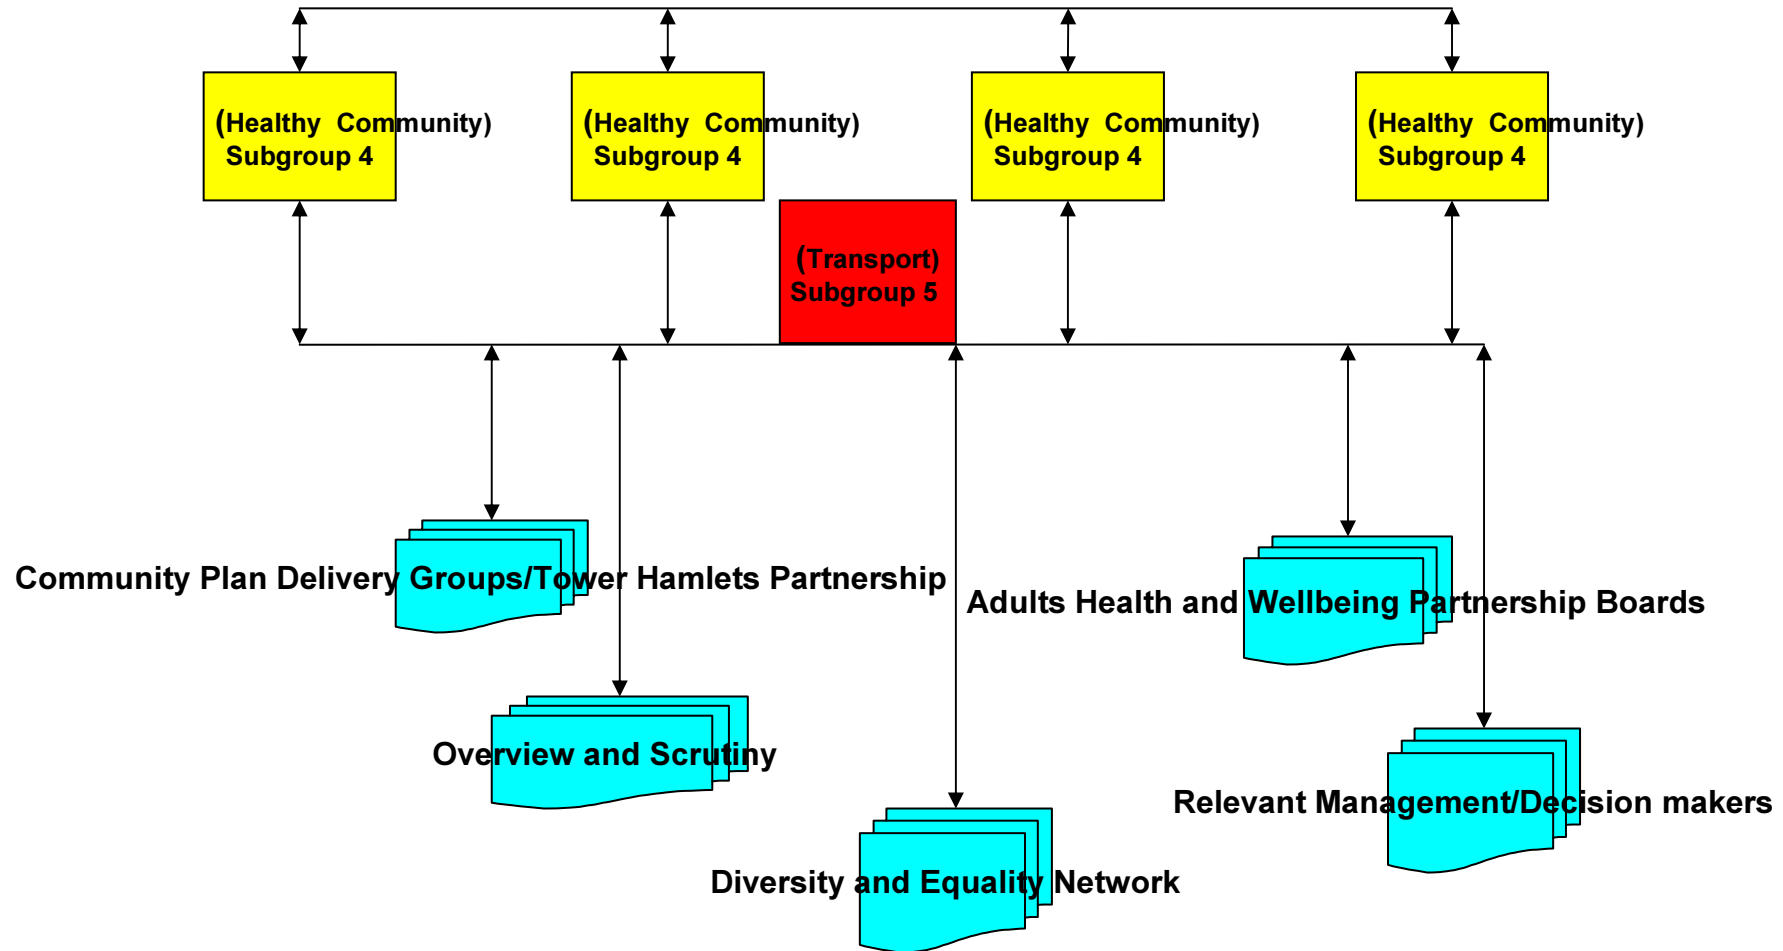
(Healthy Community) Subgroup 4

(Healthy Community) Subgroup 4

(Healthy Community) Subgroup 4

(Healthy Community) Subgroup 4

(Transport) Subgroup 5

Community Plan Delivery Groups/Tower Hamlets Partnership

Adults Health and Wellbeing Partnership Boards

Overview and Scrutiny

Relevant Management/Decision makers

Diversity and Equality Network